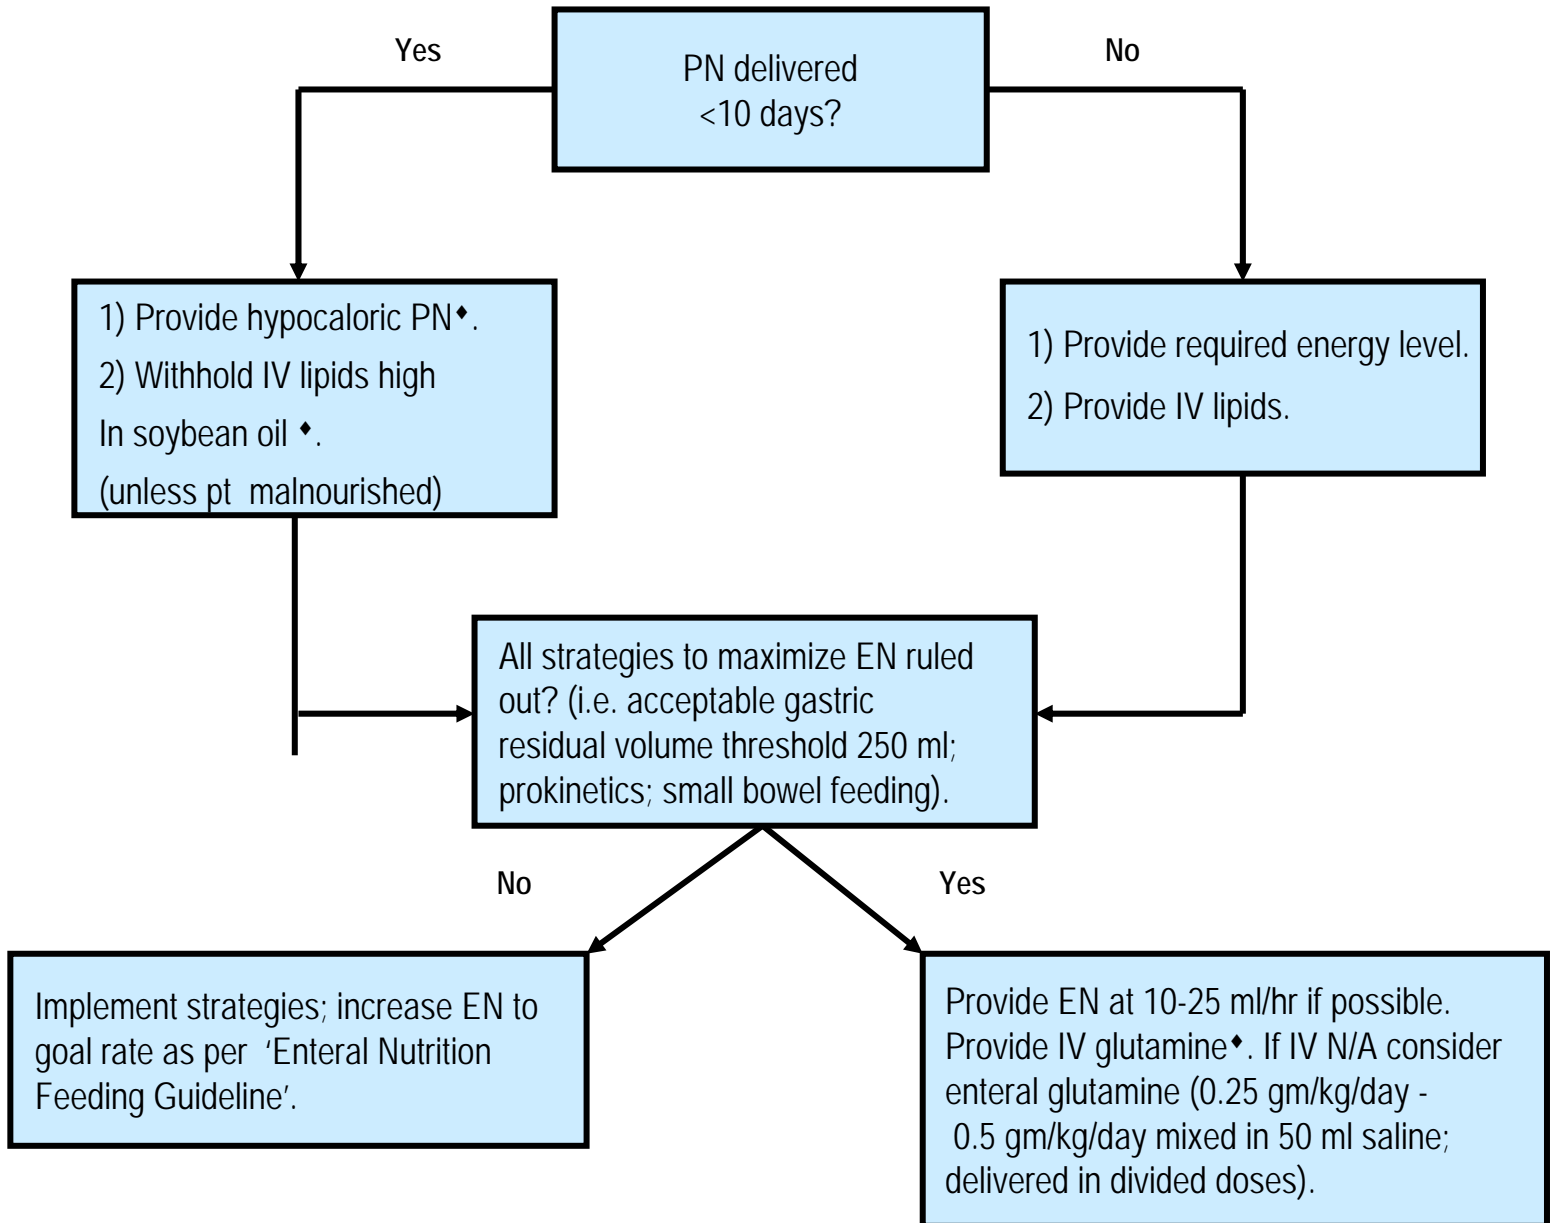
PN delivered <10 days?

Yes

No

1) Provide hypocaloric PN♦.
2) Withhold IV lipids high In soybean oil ♦.
(unless pt malnourished)

1) Provide required energy level.
2) Provide IV lipids.

All strategies to maximize EN ruled out? (i.e. acceptable gastric residual volume threshold 250 ml; prokinetics; small bowel feeding).

No

Yes

Implement strategies; increase EN to goal rate as per 'Enteral Nutrition Feeding Guideline'.

Provide EN at 10-25 ml/hr if possible. Provide IV glutamine♦. If IV N/A consider enteral glutamine (0.25 gm/kg/day - 0.5 gm/kg/day mixed in 50 ml saline; delivered in divided doses).